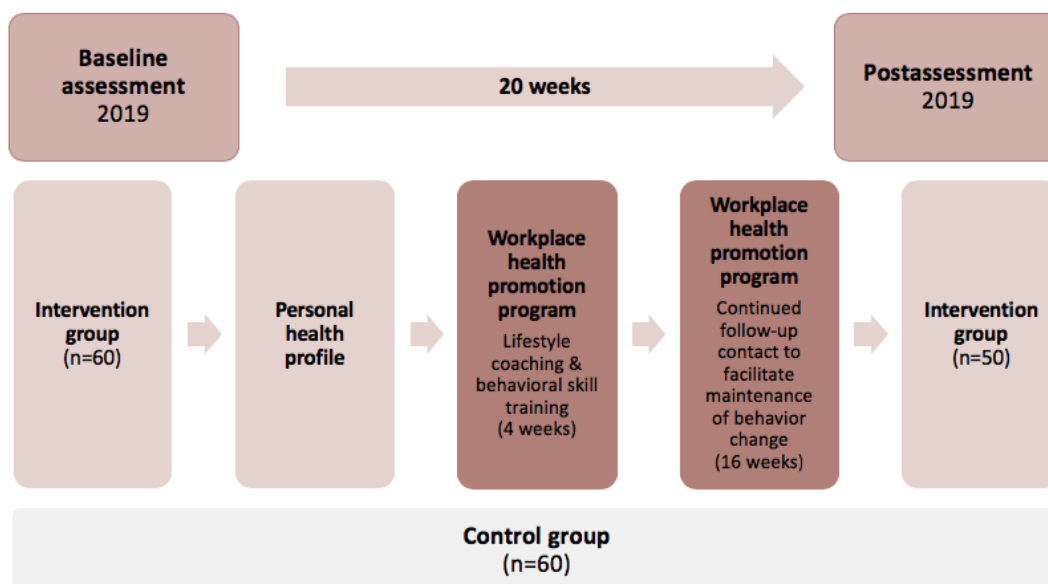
Baseline assessment
2019

20 weeks

Postassessment
2019

Intervention group
(n=60)

Personal health profile

Workplace health promotion program
Lifestyle coaching & behavioral skill training
(4 weeks)

Workplace health promotion program
Continued follow-up contact to facilitate maintenance of behavior change
(16 weeks)

Intervention group
(n=50)

Control group
(n=60)